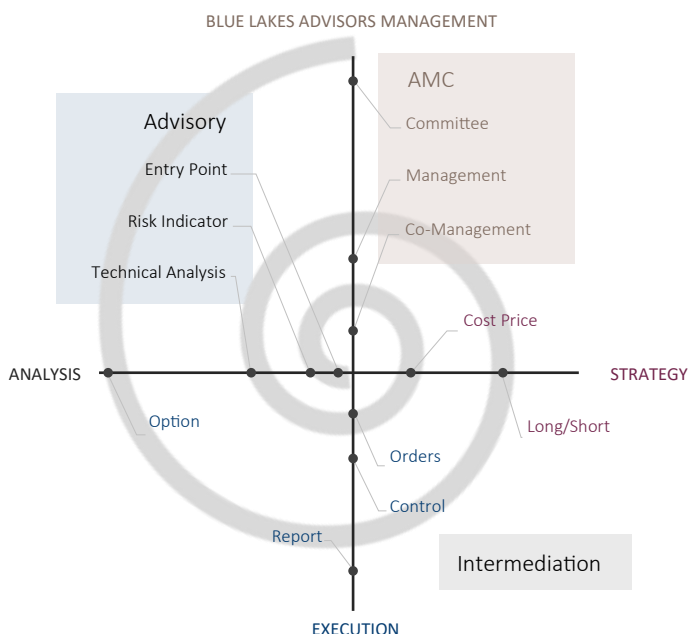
BLUE LAKES ADVISORS MANAGEMENT

AMC

Committee

Management

Co-Management

Advisory

Entry Point

Risk Indicator

Technical Analysis

Cost Price

ANALYSIS

STRATEGY

Option

Long/Short

Orders

Control

Report

Intermediation

EXECUTION